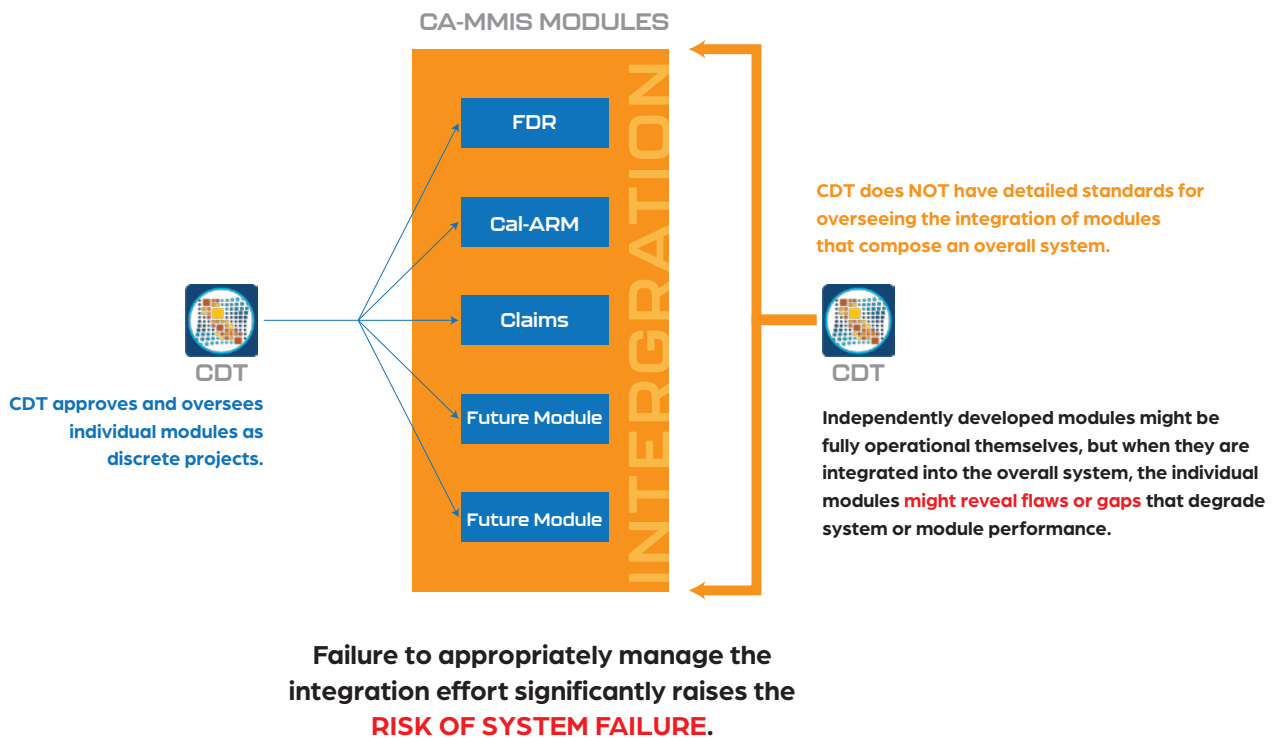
CA-MMIS MODULES

FDR

Cal-ARM

Claims

Future Module

Future Module

INTEGRATION

CDT

CDT approves and oversees individual modules as discrete projects.

CDT does NOT have detailed standards for overseeing the integration of modules that compose an overall system.

CDT

Independently developed modules might be fully operational themselves, but when they are integrated into the overall system, the individual modules might reveal flaws or gaps that degrade system or module performance.

Failure to appropriately manage the integration effort significantly raises the RISK OF SYSTEM FAILURE.